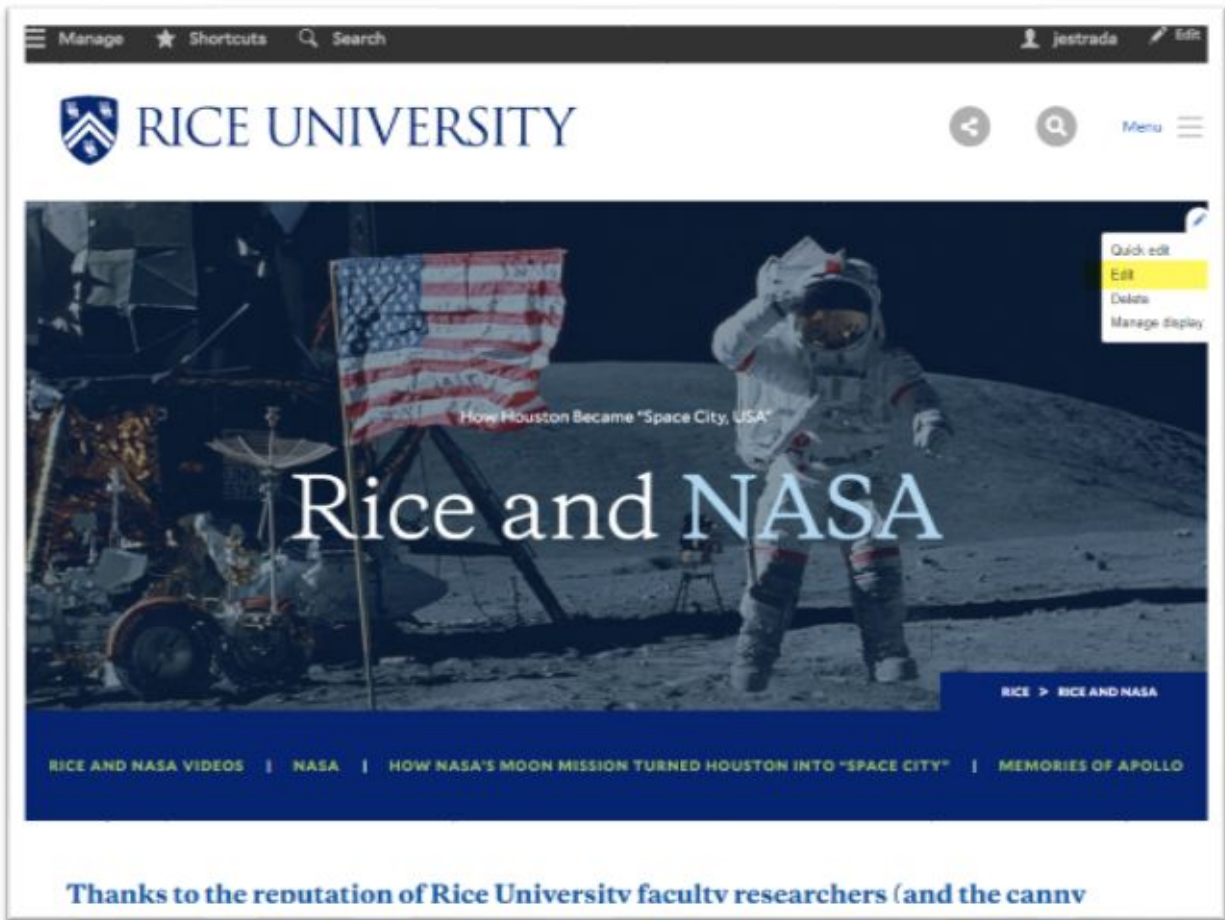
Manage Shortcuts Search jestrada Edit

RICE UNIVERSITY

Menu

Quick edit
Edit
Delete
Manage display

How Houston Became "Space City, USA"

Rice and NASA

RICE > RICE AND NASA

RICE AND NASA VIDEOS | NASA | HOW NASA'S MOON MISSION TURNED HOUSTON INTO "SPACE CITY" | MEMORIES OF APOLLO

Thanks to the reputation of Rice University faculty researchers (and the canny